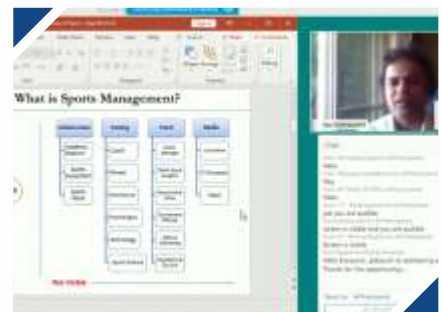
What is Sports Management?

Infrastructure

Coaching

Event

Media

Coach

Fitness

Psychologist

Technology

Journalism

TV Channels

Video

Chat

Hello

yes you are audible

Screen is visible and you are audible

Screen is visible

Thanks for the opportunity